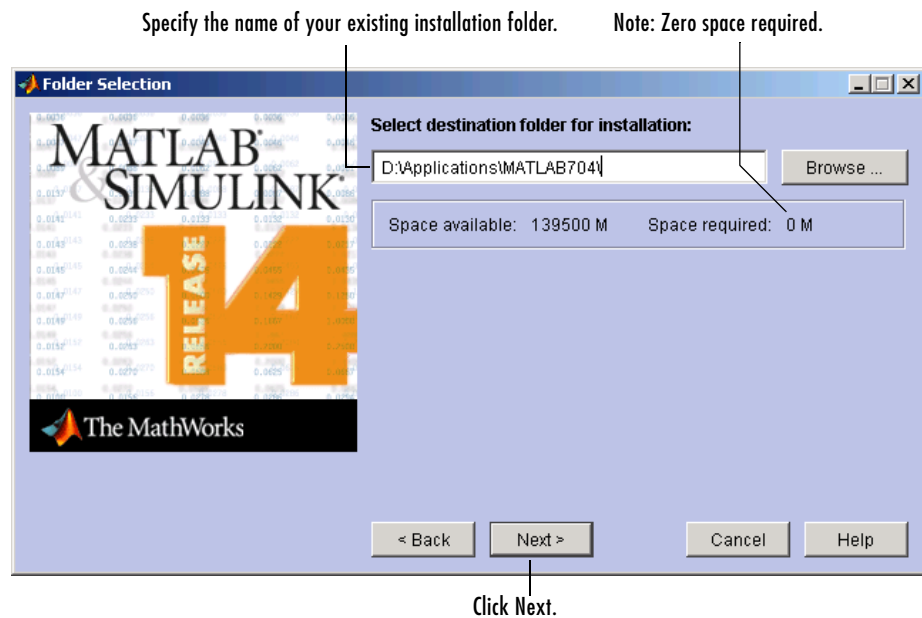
Specify the name of your existing installation folder.

Note: Zero space required.

Folder Selection

MATLAB® & SIMULINK®

RELEASE 14

The MathWorks

Select destination folder for installation:

D:\Applications\MATLAB704\

Browse ...

Space available: 139500 M

Space required: 0 M

< Back

Next >

Cancel

Help

Click Next.